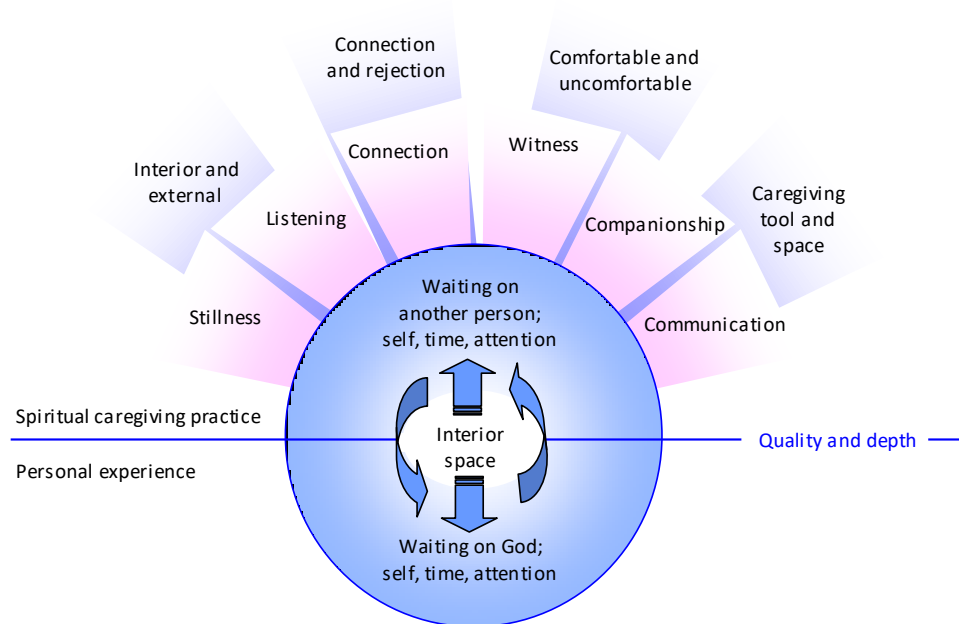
Connection and rejection

Comfortable and uncomfortable

Interior and external

Connection

Witness

Caregiving tool and space

Listening

Companionship

Stillness

Communication

Waiting on another person; self, time, attention

Spiritual caregiving practice

Interior space

Quality and depth

Personal experience

Waiting on God; self, time, attention